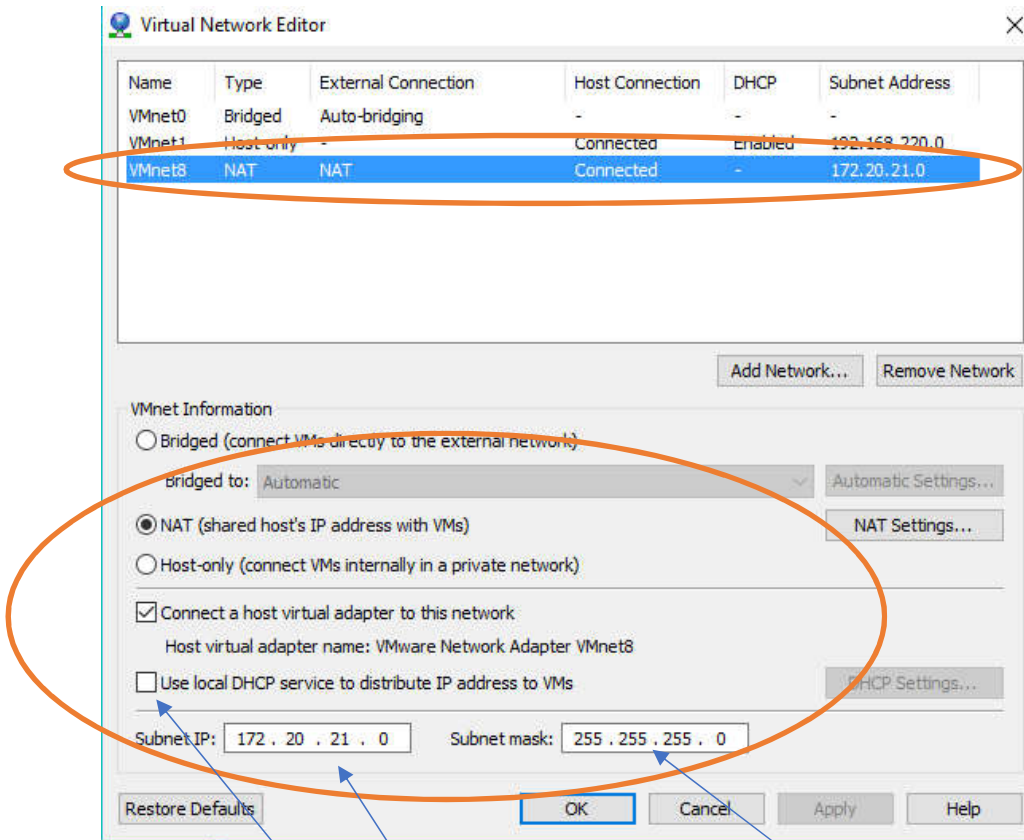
Virtual Network Editor

| Name | Type | External Connection | Host Connection | DHCP | Subnet Address |
|---|---|---|---|---|---|
| VMnet0 | Bridged | Auto-bridging | - | - | - |
| VMnet1 | Host-only | - | Connected | Enabled | 192.168.220.0 |
| VMnet8 | NAT | NAT | Connected | - | 172.20.21.0 |

Add Network... Remove Network

VMnet Information

Bridged (connect VMs directly to the external network)

Bridged to: Automatic

Automatic Settings...

NAT (shared host's IP address with VMs)

NAT Settings...

Host-only (connect VMs internally in a private network)

Connect a host virtual adapter to this network

Host virtual adapter name: VMware Network Adapter VMnet8

Use local DHCP service to distribute IP address to VMs

DHCP Settings...

Subnet IP: 172 . 20 . 21 . 0

Subnet mask: 255 . 255 . 255 . 0

Restore Defaults

OK

Cancel

Apply

Help